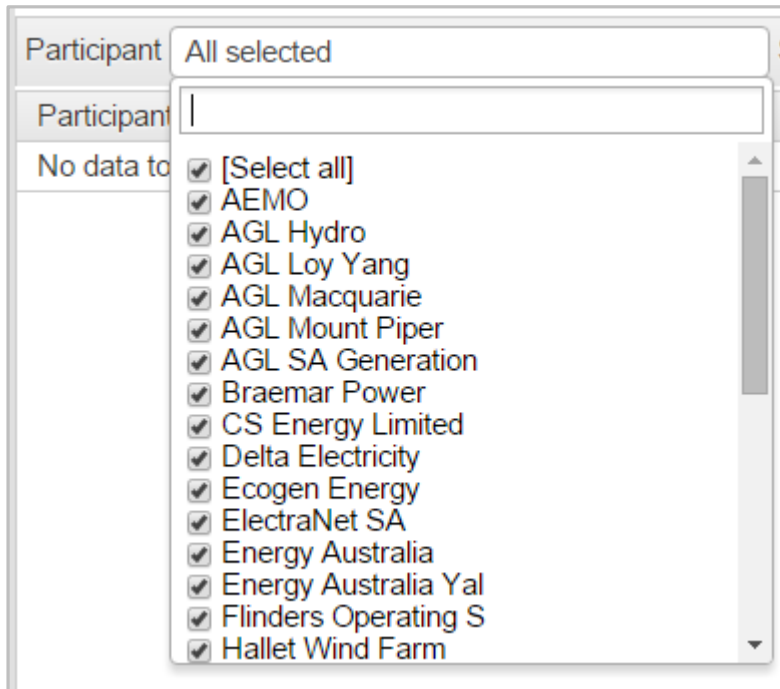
Participant All selected

Participant

No data to

[Select all]
AEMO
AGL Hydro
AGL Loy Yang
AGL Macquarie
AGL Mount Piper
AGL SA Generation
Braemar Power
CS Energy Limited
Delta Electricity
Ecogen Energy
ElectraNet SA
Energy Australia
Energy Australia Yal
Flinders Operating S
Hallet Wind Farm